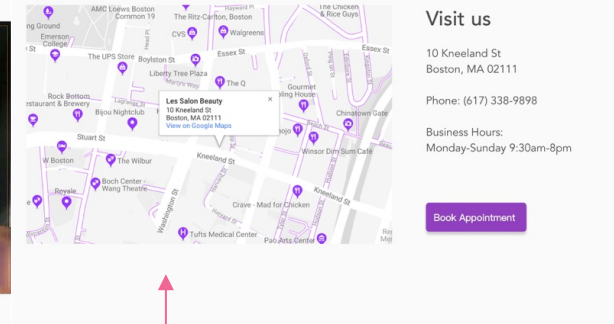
AMC Loews Boston Common 19
The Chicken & Rice Guys
The Ritz-Carlton, Boston
g Ground
Emerson College
CVS
Walgreens
Boylston St
Essex St
The UPS Store
Liberty Tree Plaza
Essex St
The Q
Rock Bottom Restaurant & Brewery
Bijou Nightclub
Gourmet Dumpling House
Chinatown Gate
Stuart St
Les Salon Beauty
10 Kneeland St
Boston, MA 02111
View on Google Maps
Winsor Dim Sum Cafe
W Boston
The Wilbur
Kneeland St
Boch Center - Wang Theatre
Royale
Crave - Mad for Chicken
Washington St
Tufts Medical Center
Pao Arts Center

Visit us

10 Kneeland St
Boston, MA 02111

Phone: (617) 338-9898

Business Hours:
Monday-Sunday 9:30am-8pm

Book Appointment